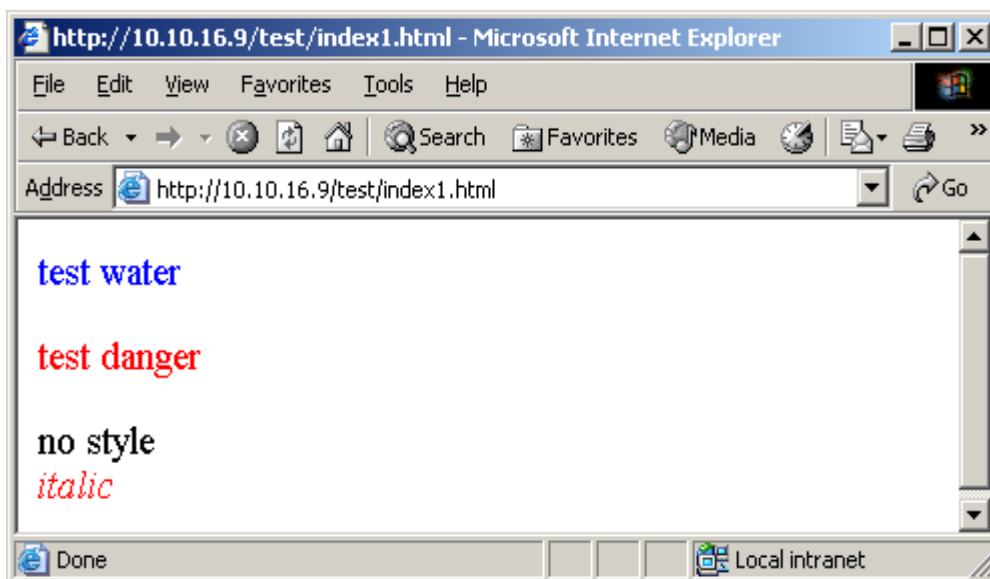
http://10.10.16.9/test/index1.html - Microsoft Internet Explorer

File Edit View Favorites Tools Help

Back Search Favorites Media

Address http://10.10.16.9/test/index1.html Go

test water

test danger

no style
*italic*

Done Local intranet